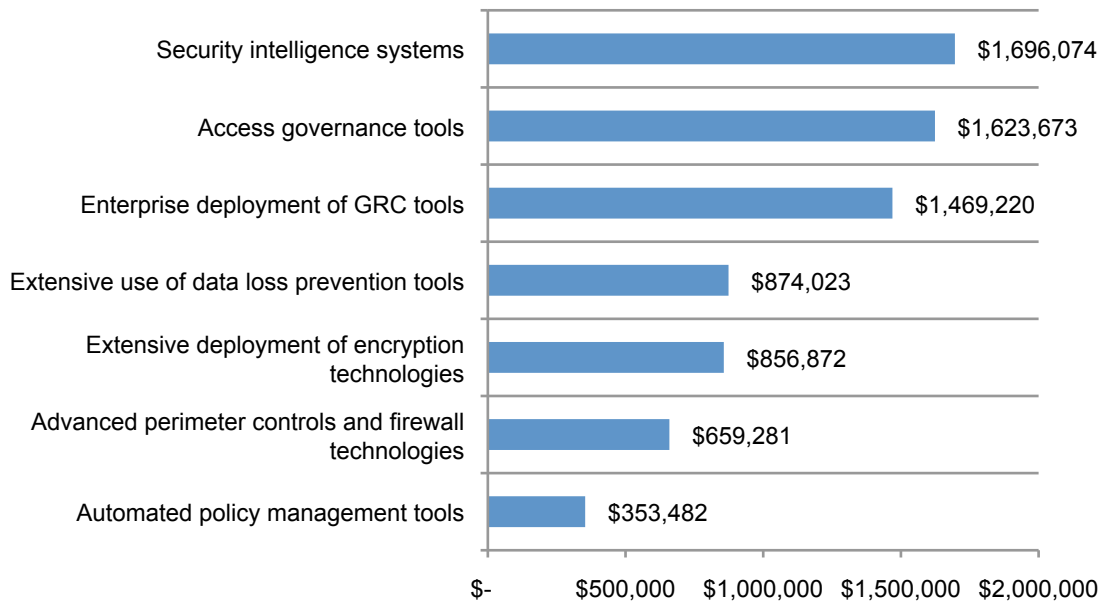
Security intelligence systems $1,696,074

Access governance tools $1,623,673

Enterprise deployment of GRC tools $1,469,220

Extensive use of data loss prevention tools $874,023

Extensive deployment of encryption technologies $856,872

Advanced perimeter controls and firewall technologies $659,281

Automated policy management tools $353,482

$- $500,000 $1,000,000 $1,500,000 $2,000,000